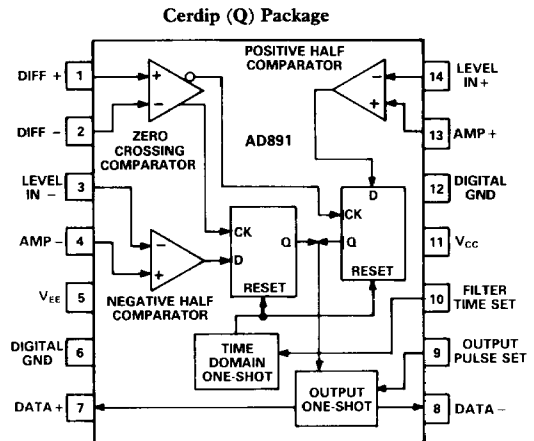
Cerdip (Q) Package

POSITIVE HALF COMPARATOR

DIFF + 1

DIFF − 2

ZERO CROSSING COMPARATOR

AD891

LEVEL IN − 3

AMP − 4

$V_{EE}$ 5

DIGITAL GND 6

DATA + 7

NEGATIVE HALF COMPARATOR

CK

D

Q

RESET

D

CK

Q

RESET

TIME DOMAIN ONE-SHOT

OUTPUT ONE-SHOT

14 LEVEL IN +

13 AMP +

12 DIGITAL GND

11 $V_{CC}$

10 FILTER TIME SET

9 OUTPUT PULSE SET

8 DATA −